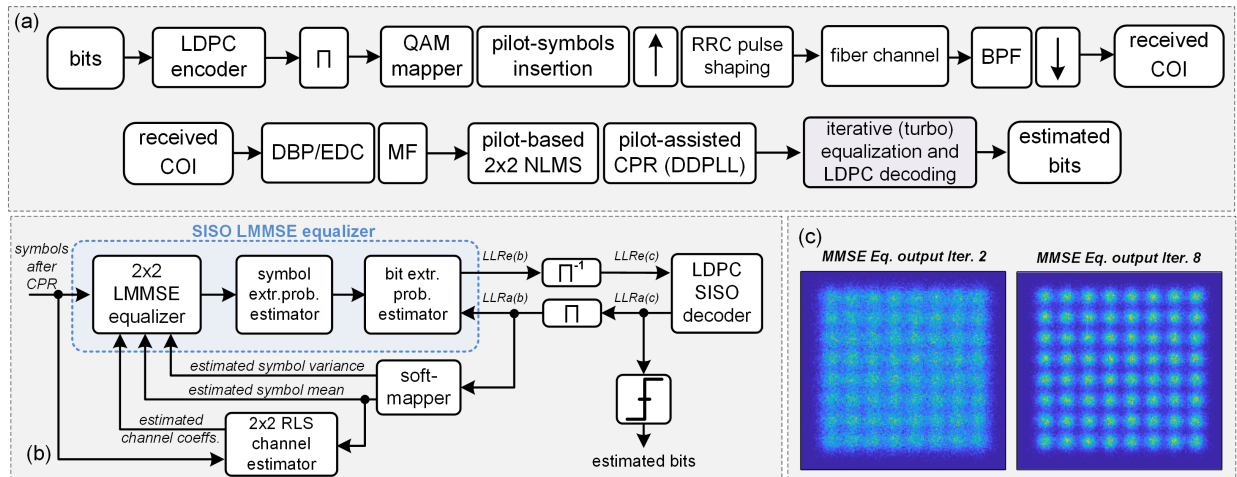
(a)

bits → LDPC encoder → Π → QAM mapper → pilot-symbols insertion → ↑ → RRC pulse shaping → fiber channel → BPF → ↓ → received COI

received COI → DBP/EDC → MF → pilot-based 2x2 NLMS → pilot-assisted CPR (DDPLL) → iterative (turbo) equalization and LDPC decoding → estimated bits

SISO LMMSE equalizer

symbols after CPR

2x2 LMMSE equalizer

symbol extr.prob. estimator

bit extr. prob. estimator

LLRe(b)

$\Pi^{-1}$

LLRe(c)

LDPC SISO decoder

LLRa(b)

Π

LLRa(c)

estimated symbol variance

estimated symbol mean

soft-mapper

estimated channel coeffs.

2x2 RLS channel estimator

estimated bits

(b)

(c)

MMSE Eq. output Iter. 2

MMSE Eq. output Iter. 8